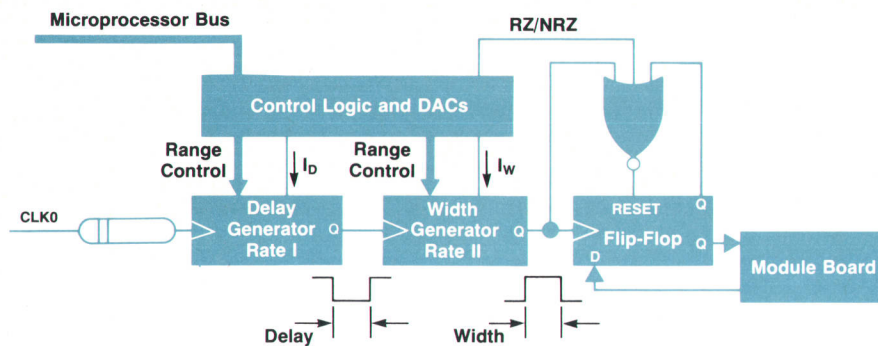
Microprocessor Bus

RZ/NRZ

Control Logic and DACs

Range Control

$I_D$

Range Control

$I_W$

CLK0

Delay Generator Rate I

Q

Width Generator Rate II

Q

RESET

Q

Flip-Flop

Q

D

Module Board

Delay

Width